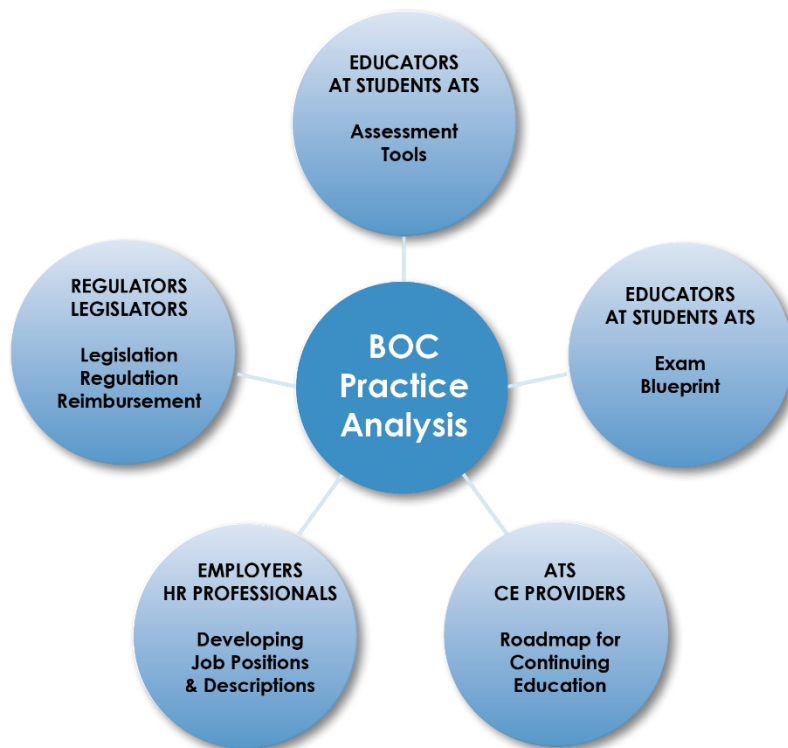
EDUCATORS
AT STUDENTS ATS

Assessment Tools

REGULATORS
LEGISLATORS

Legislation
Regulation
Reimbursement

BOC Practice Analysis

EDUCATORS
AT STUDENTS ATS

Exam Blueprint

EMPLOYERS
HR PROFESSIONALS

Developing Job Positions & Descriptions

ATS
CE PROVIDERS

Roadmap for Continuing Education